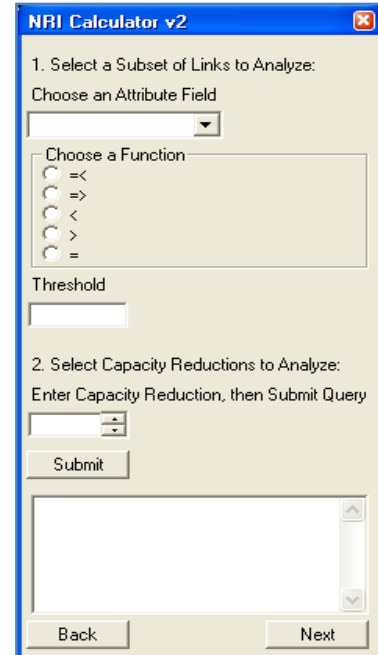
NRI Calculator v2

1. Select a Subset of Links to Analyze:

Choose an Attribute Field

Choose a Function
=<
=>
<
>
=

Threshold

2. Select Capacity Reductions to Analyze:

Enter Capacity Reduction, then Submit Query

Submit

Back

Next